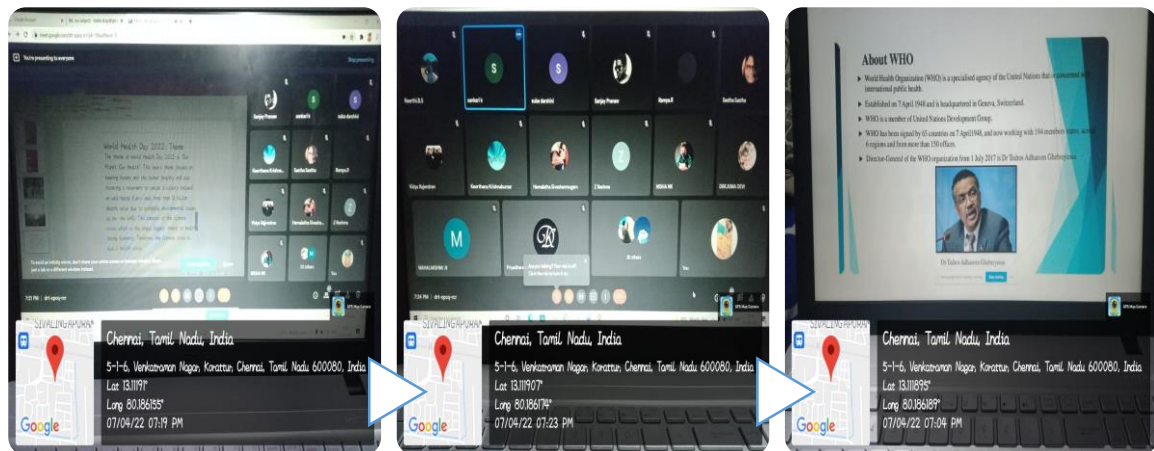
You're presenting to everyone

Stop presenting

World Health Day 2022: Theme

The theme of World Health Day 2022 is 'Our Planet, Our Health'. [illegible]

Sanjay Pranaw

sankari k

subasharshini

Keerthana Krishna...

Swetha Sasitha

Ramya.R

Vidya Rajendran

Hemalatha Sivashan...

Z Sarkina

NISHA MK

20 others

You

7:15 PM | dct-rpuq-rvc

SIVALINGAPURAM

Google

Chennai, Tamil Nadu, India

5-1-6, Venkatraman Nagar, Korattur, Chennai, Tamil Nadu 600080, India

Lat 13.11191°

Long 80.186155°

07/04/22 07:19 PM

Swathi BS

sankari k

subasharshini

Sanjay Pranaw

Ramya.R

Swetha Sasitha

Vidya Rajendran

Keerthana Krishnakumar

Hemalatha Sivashanmugam

Z Sarkina

NISHA MK

DHILAANA DEVI

MAHALAKSHMI JR

Priyadharsini

20 others

You

7:24 PM | dct-rpuq-rvc

SIVALINGAPURAM

Google

Chennai, Tamil Nadu, India

5-1-6, Venkatraman Nagar, Korattur, Chennai, Tamil Nadu 600080, India

Lat 13.111907°

Long 80.186174°

07/04/22 07:23 PM

About WHO

World Health Organization (WHO) is a specialised agency of the United Nations that is concerned with international public health.

Established on 7 April 1948 and is headquartered in Geneva, Switzerland.

WHO is a member of United Nations Development Group.

WHO has been signed by 61 countries on 7 April1948, and now working with 194 members states, across 6 regions and from more than 150 offices.

Director-General of the WHO organization from 1 July 2017 is Dr Tedros Adhanom Ghebreyesus

Dr Tedros Adhanom Ghebreyesus

GPS Map Camera

SIVALINGAPURAM

Google

Chennai, Tamil Nadu, India

5-1-6, Venkatraman Nagar, Korattur, Chennai, Tamil Nadu 600080, India

Lat 13.111895°

Long 80.186189°

07/04/22 07:04 PM